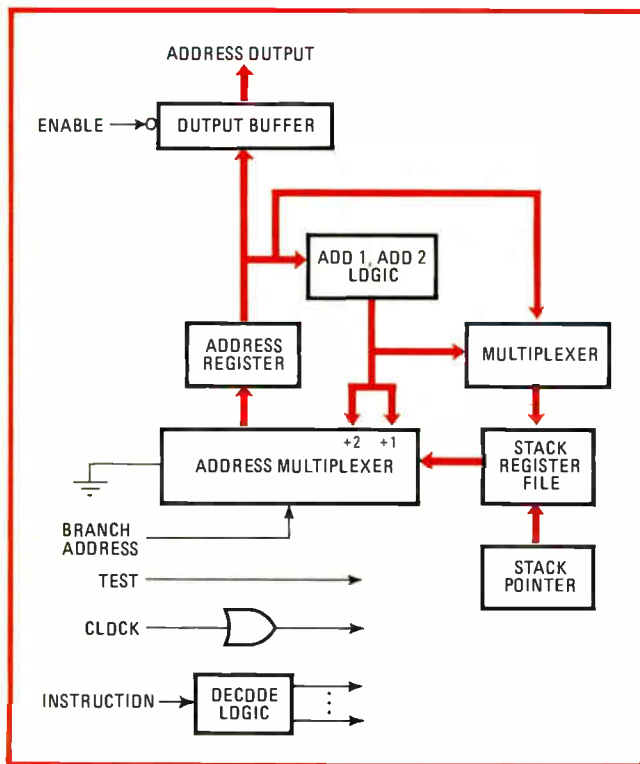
ADDRESS OUTPUT

ENABLE

OUTPUT BUFFER

ADD 1, ADD 2 LOGIC

ADDRESS REGISTER

MULTIPLEXER

+2 +1

ADDRESS MULTIPLEXER

STACK REGISTER FILE

BRANCH ADDRESS

TEST

STACK POINTER

CLOCK

INSTRUCTION

DECODE LOGIC